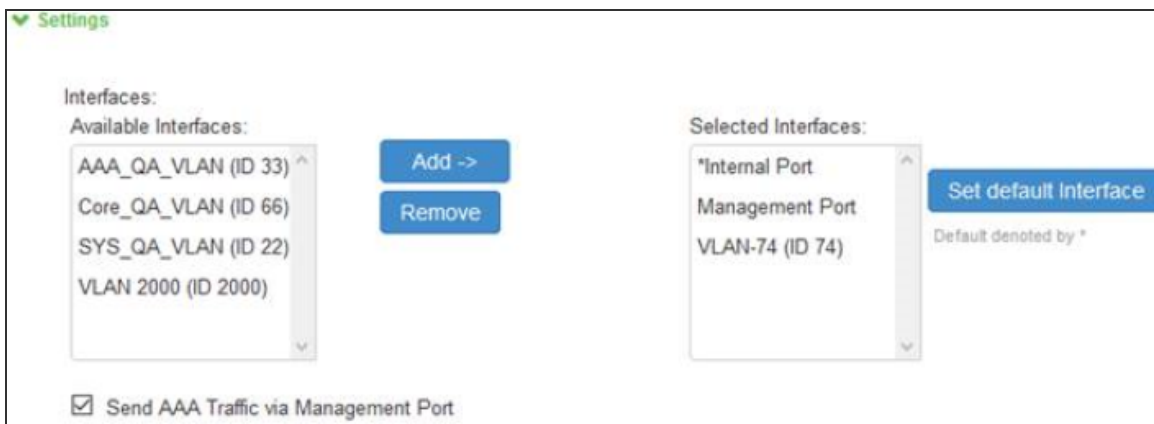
Settings

Interfaces:
Available Interfaces:
AAA_QA_VLAN (ID 33)
Core_QA_VLAN (ID 66)
SYS_QA_VLAN (ID 22)
VLAN 2000 (ID 2000)

Add ->
Remove

Selected Interfaces:
*Internal Port
Management Port
VLAN-74 (ID 74)

Set default Interface
Default denoted by *

Send AAA Traffic via Management Port